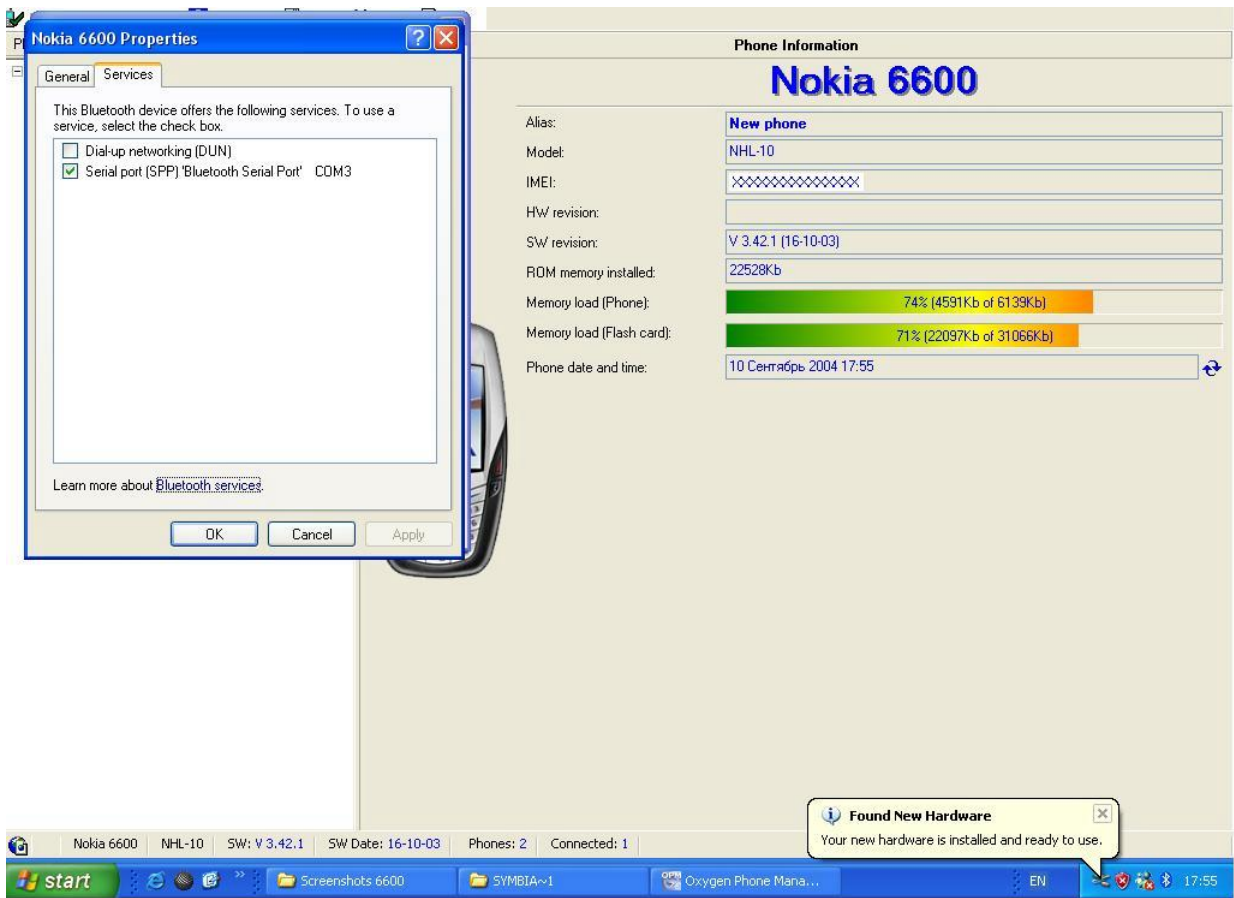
Nokia 6600 Properties

General | Services

This Bluetooth device offers the following services. To use a service, select the check box.

Dial-up networking (DUN)
Serial port (SPP) 'Bluetooth Serial Port' COM3

Learn more about Bluetooth services.

OK | Cancel | Apply

Phone Information

Nokia 6600

| | |
|---|---|
| Alias: | New phone |
| Model: | NHL-10 |
| IMEI: | XXXXXXXXXXXXXX |
| HW revision: | |
| SW revision: | V 3.42.1 (16-10-03) |
| ROM memory installed: | 22528Kb |
| Memory load (Phone): | 74% (4591Kb of 6139Kb) |
| Memory load (Flash card): | 71% (22097Kb of 31066Kb) |
| Phone date and time: | 10 Сентябрь 2004 17:55 |

Found New Hardware
Your new hardware is installed and ready to use.

Nokia 6600 | NHL-10 | SW: V 3.42.1 | SW Date: 16-10-03 | Phones: 2 | Connected: 1

start | Screenshots 6600 | SYMBIA~1 | Oxygen Phone Mana... | EN | 17:55